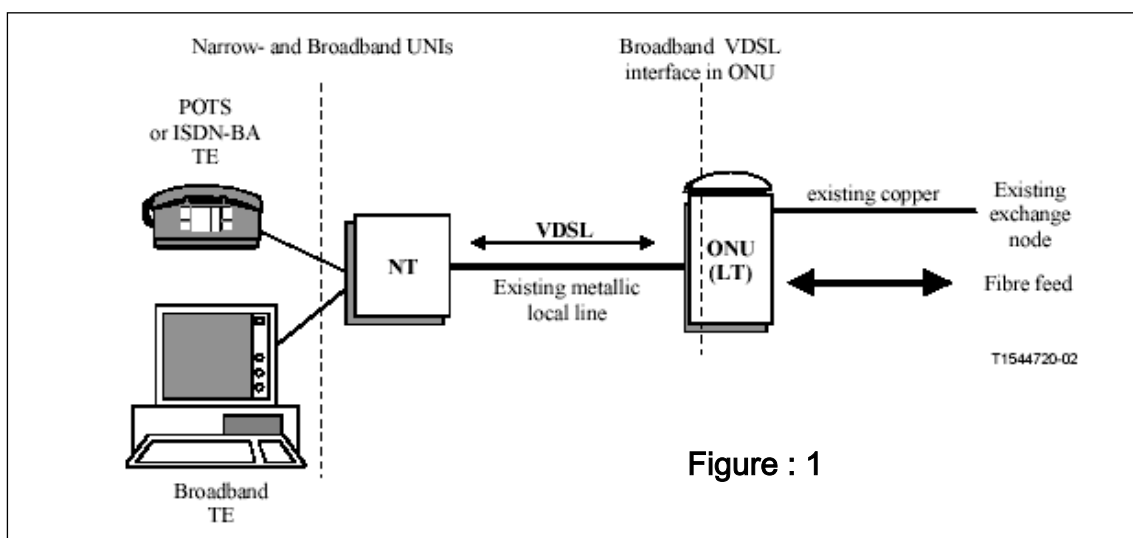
Narrow- and Broadband UNIs

Broadband VDSL interface in ONU

POTS or ISDN-BA TE

NT

VDSL

Existing metallic local line

ONU (LT)

existing copper

Existing exchange node

Fibre feed

T1544720-02

Broadband TE

Figure : 1